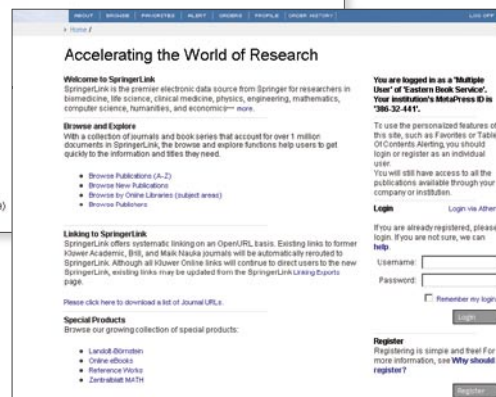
ABOUT | BROWSE | FAVORITES | ALERT | ORDERS | PROFILE | ORDER HISTORY | LOG OFF

› Home /

Accelerating the World of Research

Welcome to SpringerLink
SpringerLink is the premier electronic data source from Springer for researchers in biomedicine, life science, clinical medicine, physics, engineering, mathematics, computer science, humanities, and economics— more.

Browse and Explore
With a collection of journals and book series that account for over 1 million documents in SpringerLink, the browse and explore functions help users to get quickly to the information and titles they need.

• Browse Publications (A-Z)
• Browse New Publications
• Browse by Online Libraries (subject areas)
• Browse Publishers

Linking to SpringerLink
SpringerLink offers systematic linking on an OpenURL basis. Existing links to former Kluwer Academic, Brill, and Maik Nauka journals will be automatically rerouted to SpringerLink. Although all Kluwer Online links will continue to direct users to the new SpringerLink, existing links may be updated from the SpringerLink Linking Experts page.

Please click here to download a list of Journal URLs.

Special Products
Browse our growing collection of special products:

• Landolt-Börnstein
• Online eBooks
• Reference Works
• Zentralblatt MATH

You are logged in as a 'Multiple User' of 'Eastern Book Service'. Your institution's MetaPress ID is '386-32-441'.

To use the personalized features of this site, such as Favorites or Table Of Contents Alerting, you should login or register as an individual user.
You will still have access to all the publications available through your company or institution.

Login Login via Athen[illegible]

If you are already registered, please login. If you are not sure, we can help.

Username:
Password:
Remember my login
Login

Register
Registering is simple and free! For more information, see Why should I register?

Register

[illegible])